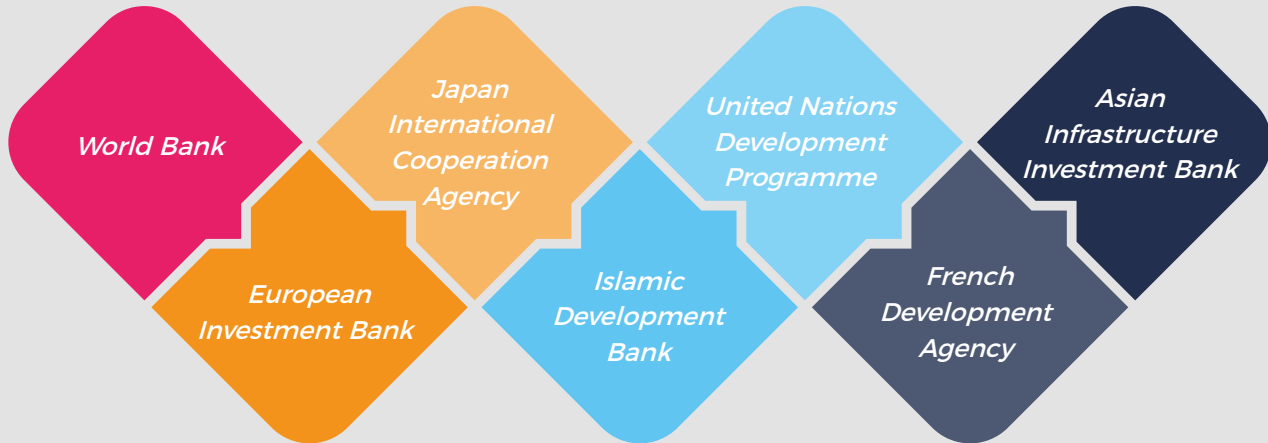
World Bank

European Investment Bank

Japan International Cooperation Agency

Islamic Development Bank

United Nations Development Programme

French Development Agency

Asian Infrastructure Investment Bank